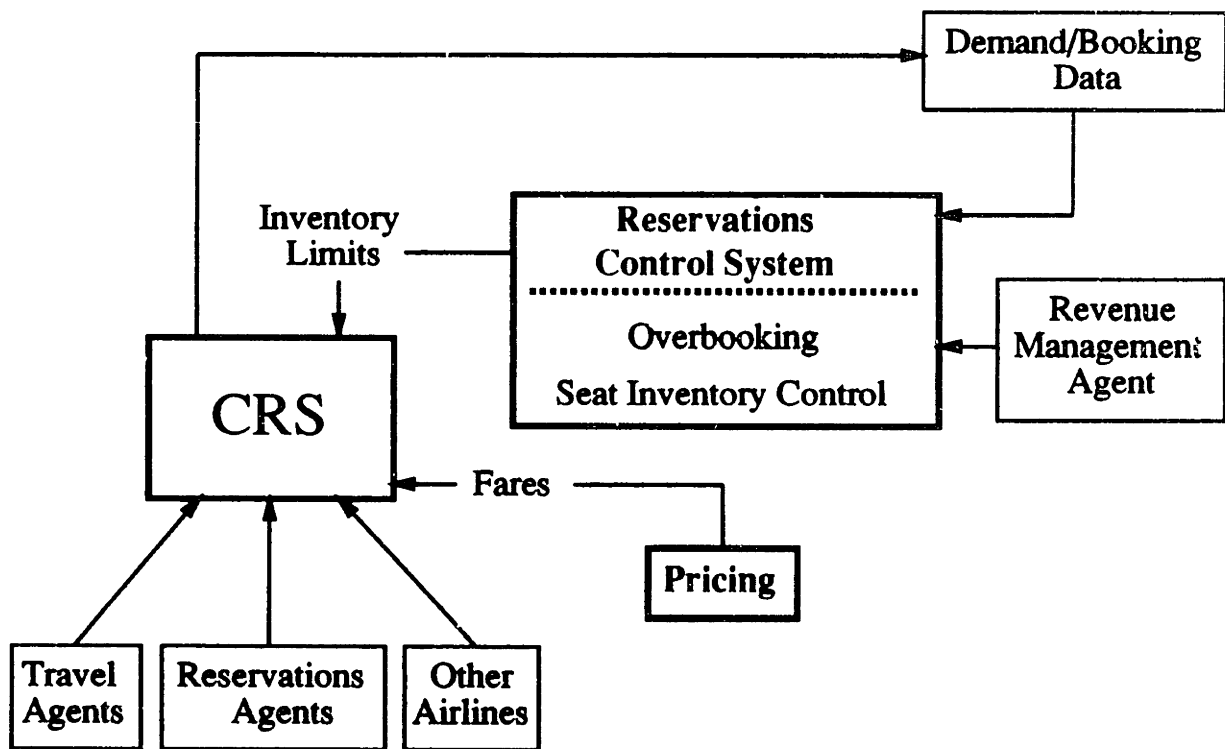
Demand/Booking Data

Inventory Limits

Reservations Control System

Overbooking

Seat Inventory Control

Revenue Management Agent

CRS

Fares

Pricing

Travel Agents

Reservations Agents

Other Airlines